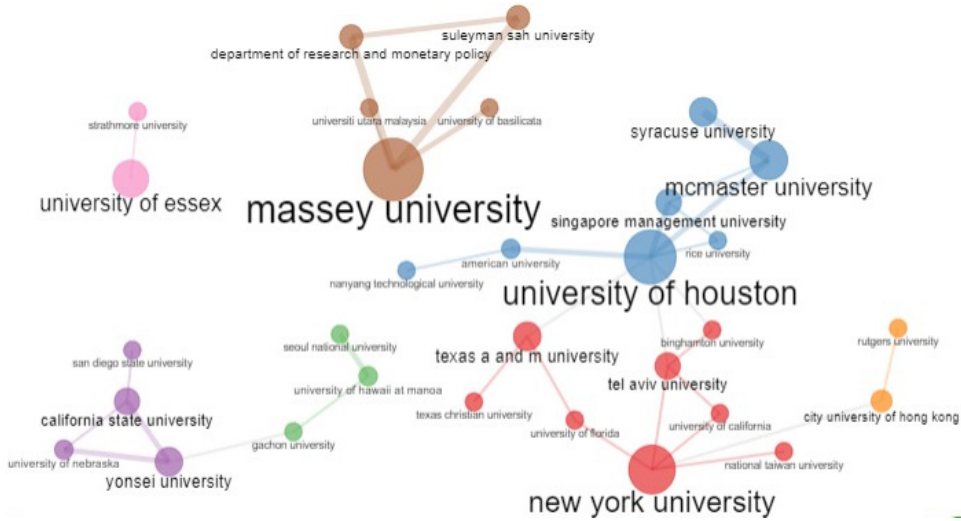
suleyman sah university
department of research and monetary policy
strathmore university
universiti utara malaysia
university of basilicata
syracuse university
university of essex
massey university
mcmaster university
singapore management university
american university
rice university
nanyang technological university
university of houston
seoul national university
binghamton university
rutgers university
texas a and m university
san diego state university
university of hawaii at manoa
tel aviv university
california state university
texas christian university
university of florida
university of california
city university of hong kong
gachon university
university of nebraska
national taiwan university
yonsei university
new york university